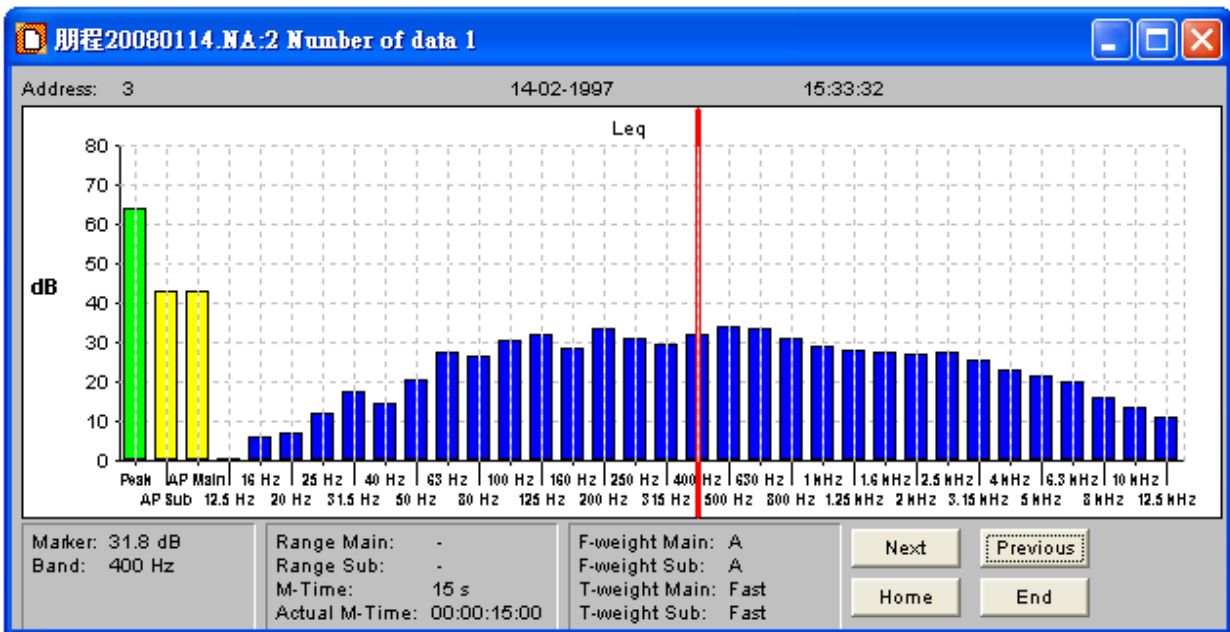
朋程20080114.NA:2 Number of data 1

Address: 3 14-02-1997 15:33:32

Leq

80
70
60
50
40
30
20
10
0

dB

Peak
AP Sub
AP Main
12.5 Hz
16 Hz
20 Hz
25 Hz
31.5 Hz
40 Hz
50 Hz
63 Hz
80 Hz
100 Hz
125 Hz
160 Hz
200 Hz
250 Hz
315 Hz
400 Hz
500 Hz
630 Hz
800 Hz
1 kHz
1.25 kHz
1.6 kHz
2 kHz
2.5 kHz
3.15 kHz
4 kHz
5 kHz
6.3 kHz
8 kHz
10 kHz
12.5 kHz

Marker: 31.8 dB
Band: 400 Hz

Range Main: -
Range Sub: -
M-Time: 15 s
Actual M-Time: 00:00:15:00

F-weight Main: A
F-weight Sub: A
T-weight Main: Fast
T-weight Sub: Fast

Next
Previous
Home
End